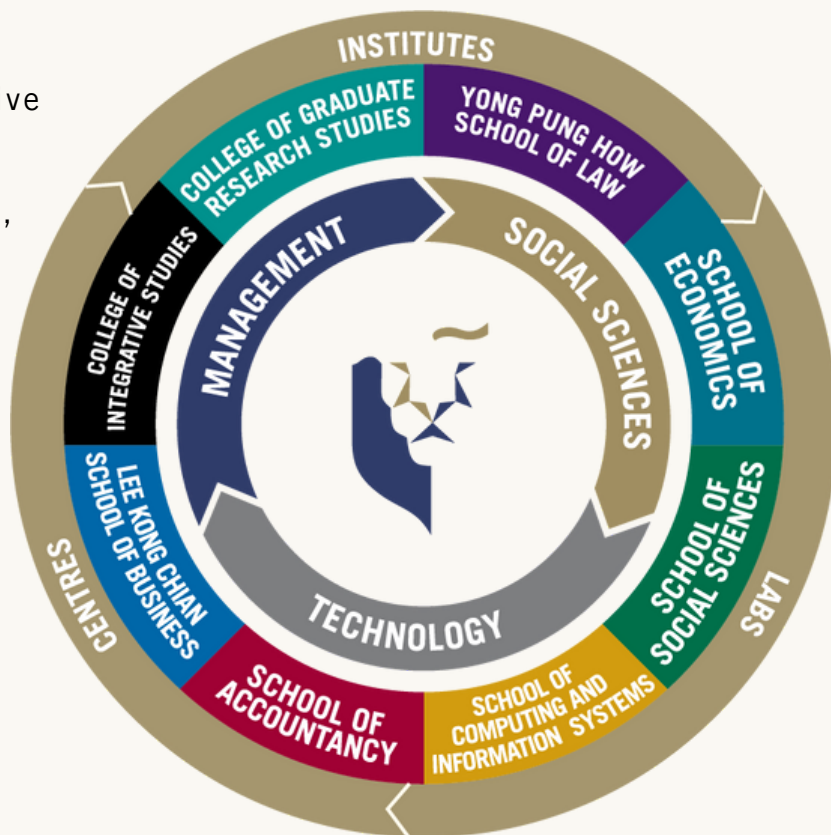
ve

,

INSTITUTES

COLLEGE OF GRADUATE RESEARCH STUDIES

YONG PUNG HOW SCHOOL OF LAW

SCHOOL OF ECONOMICS

SCHOOL OF SOCIAL SCIENCES

LABS

SCHOOL OF COMPUTING AND INFORMATION SYSTEMS

SCHOOL OF ACCOUNTANCY

LEE KONG CHIAN SCHOOL OF BUSINESS

CENTRES

COLLEGE OF INTEGRATIVE STUDIES

MANAGEMENT

SOCIAL SCIENCES

TECHNOLOGY